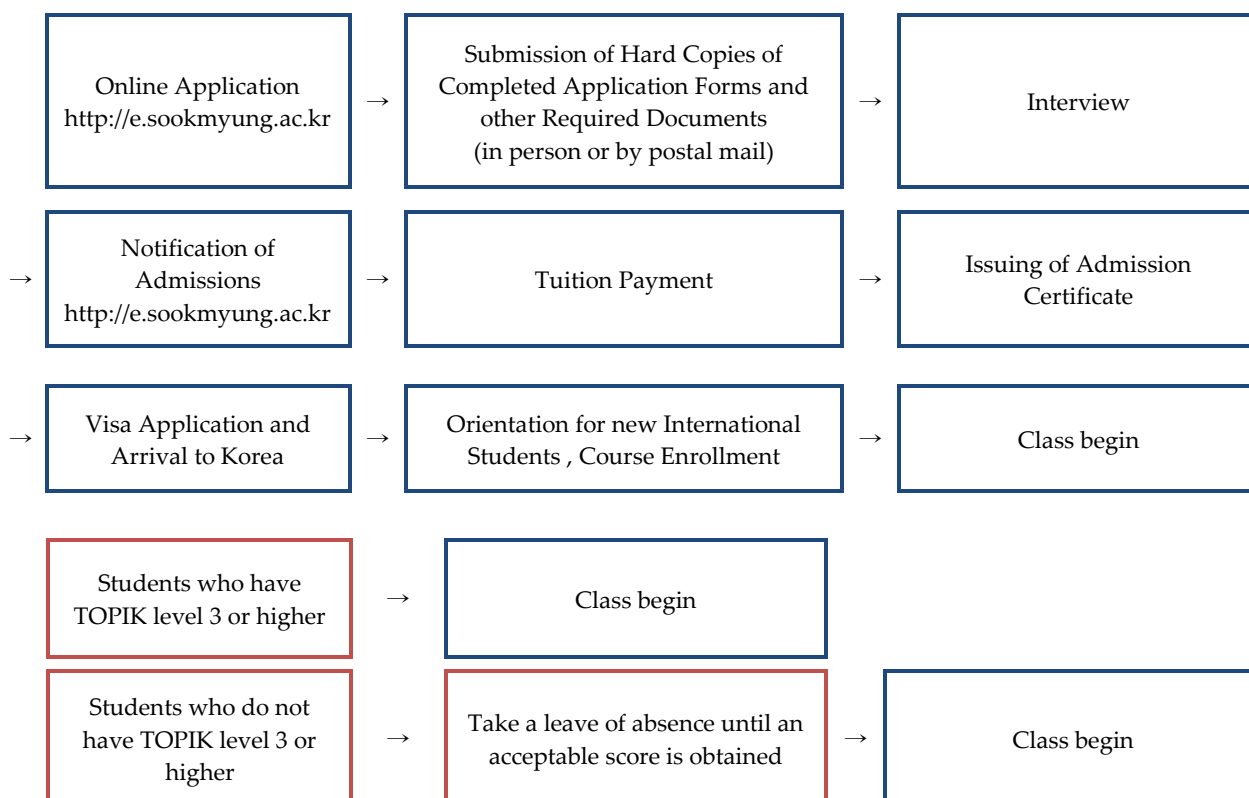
Online Application
http://e.sookmyung.ac.kr

→

Submission of Hard Copies of Completed Application Forms and other Required Documents
(in person or by postal mail)

→

Interview

→

Notification of Admissions
http://e.sookmyung.ac.kr

→

Tuition Payment

→

Issuing of Admission Certificate

→

Visa Application and Arrival to Korea

→

Orientation for new International Students , Course Enrollment

→

Class begin

Students who have TOPIK level 3 or higher

→

Class begin

Students who do not have TOPIK level 3 or higher

→

Take a leave of absence until an acceptable score is obtained

→

Class begin